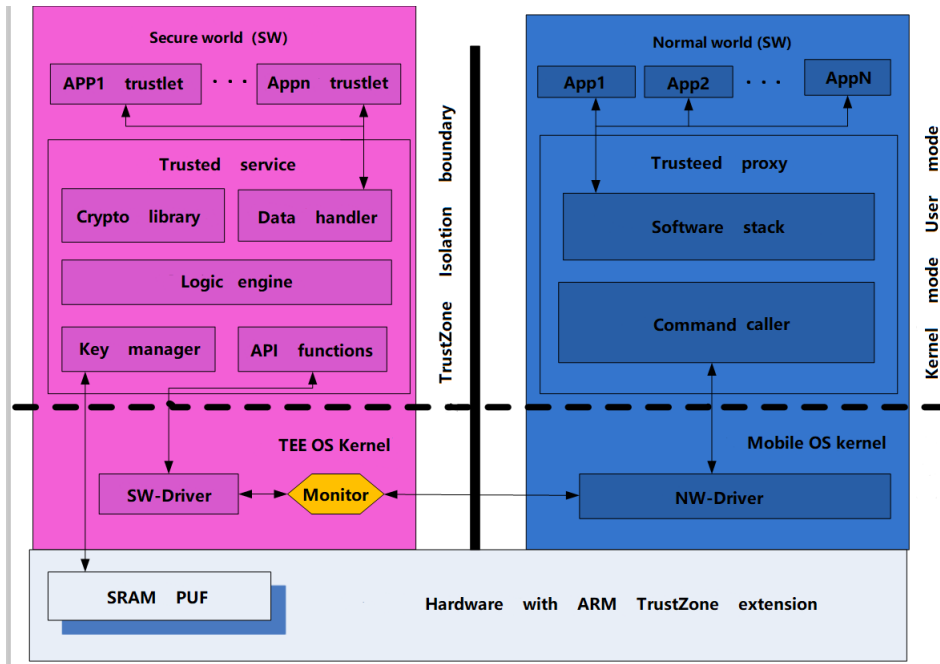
Secure world (SW)

APP1 trustlet

· · ·

Appn trustlet

Trusted service

Crypto library

Data handler

Logic engine

Key manager

API functions

TEE OS Kernel

SW-Driver

Monitor

TrustZone Isolation boundary

Normal world (SW)

App1

App2

· · ·

AppN

Trusteed proxy

Software stack

Command caller

Mobile OS kernel

NW-Driver

User mode

Kernel mode

SRAM PUF

Hardware with ARM TrustZone extension